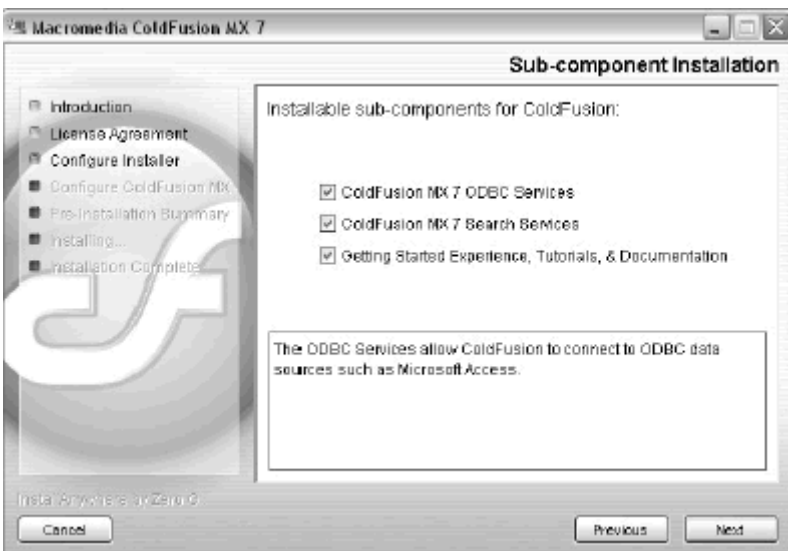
Macromedia ColdFusion MX 7

Sub-component Installation

Introduction
License Agreement
Configure Installer
Configure ColdFusion MX
Pre-Installation Summary
Installing...
Installation Complete

Installable sub-components for ColdFusion:

ColdFusion MX 7 ODBC Services
ColdFusion MX 7 Search Services
Getting Started Experience, Tutorials, & Documentation

The ODBC Services allow ColdFusion to connect to ODBC data sources such as Microsoft Access.

InstallAnywhere by Zero G

Cancel

Previous

Next